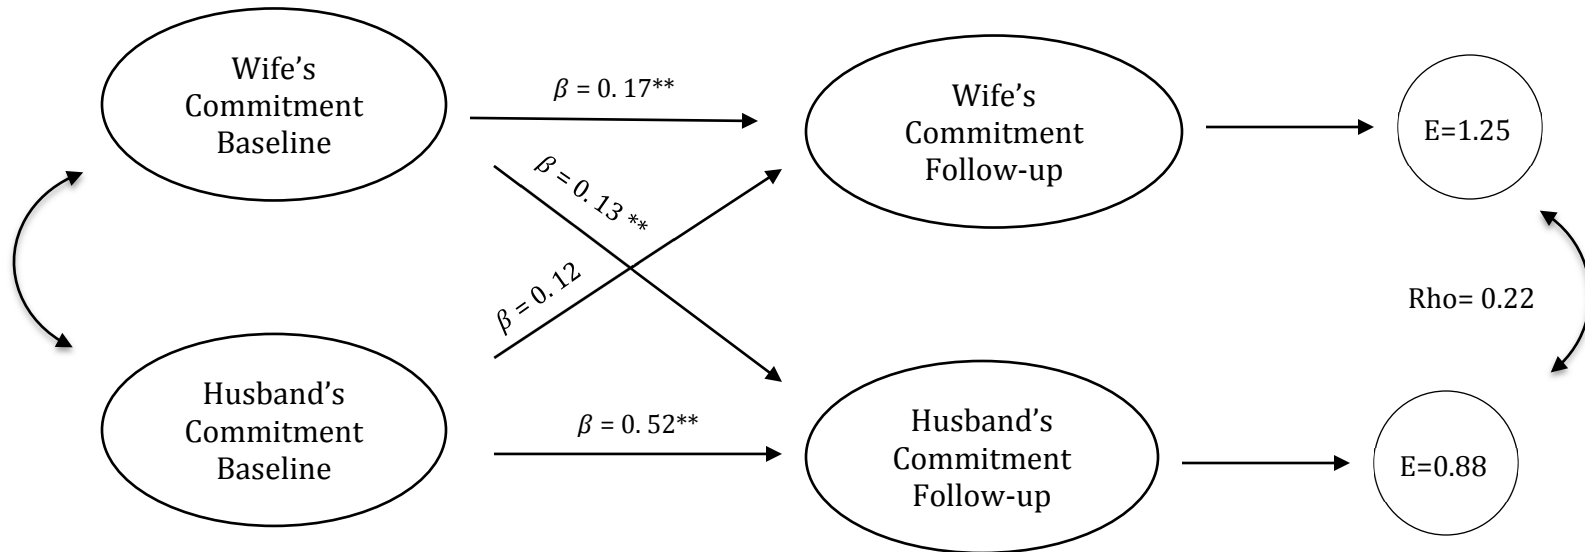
Wife's Commitment Baseline

$\beta$ = 0. 17**

Wife's Commitment Follow-up

E=1.25

$\beta$ = 0. 13 **

$\beta$ = 0. 12

Rho= 0.22

Husband's Commitment Baseline

$\beta$ = 0. 52**

Husband's Commitment Follow-up

E=0.88